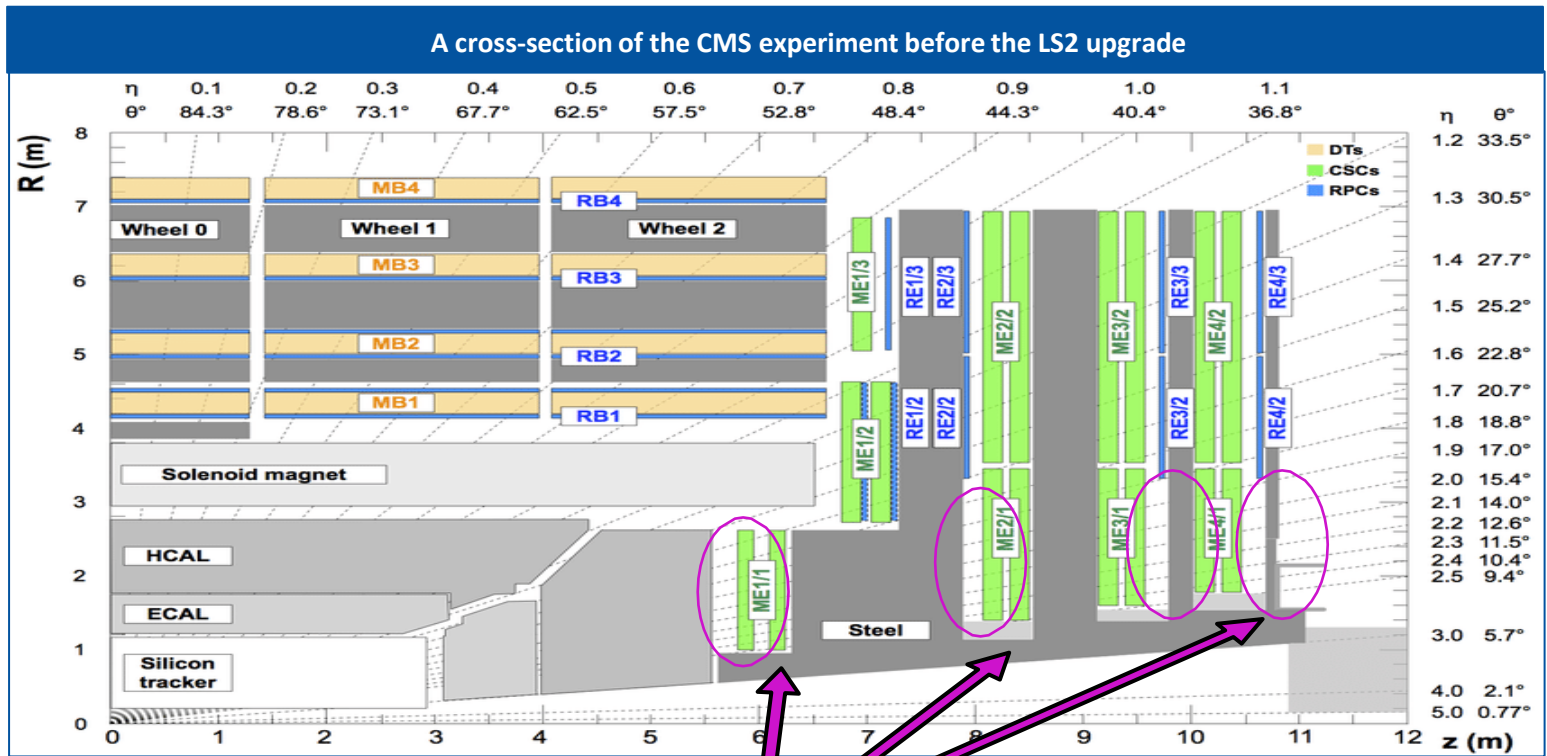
A cross-section of the CMS experiment before the LS2 upgrade

η θ° 0.1 84.3° 0.2 78.6° 0.3 73.1° 0.4 67.7° 0.5 62.5° 0.6 57.5° 0.7 52.8° 0.8 48.4° 0.9 44.3° 1.0 40.4° 1.1 36.8°

η θ°
1.2 33.5°
1.3 30.5°
1.4 27.7°
1.5 25.2°
1.6 22.8°
1.7 20.7°
1.8 18.8°
1.9 17.0°
2.0 15.4°
2.1 14.0°
2.2 12.6°
2.3 11.5°
2.4 10.4°
2.5 9.4°
3.0 5.7°
4.0 2.1°
5.0 0.77°

DTs
CSCs
RPCs

R (m)
8 7 6 5 4 3 2 1 0

MB4 MB3 MB2 MB1
RB4 RB3 RB2 RB1
Wheel 0 Wheel 1 Wheel 2
ME1/3 RE1/3 RE2/3 ME2/2 ME3/2 RE3/3 ME4/2 RE4/3
ME1/2 RE1/2 RE2/2 RE3/2 RE4/2
ME2/1 ME3/1 ME4/1 ME1/1
Solenoid magnet
HCAL
ECAL
Silicon tracker
Steel

0 1 2 3 4 5 6 7 8 9 10 11 12 z (m)